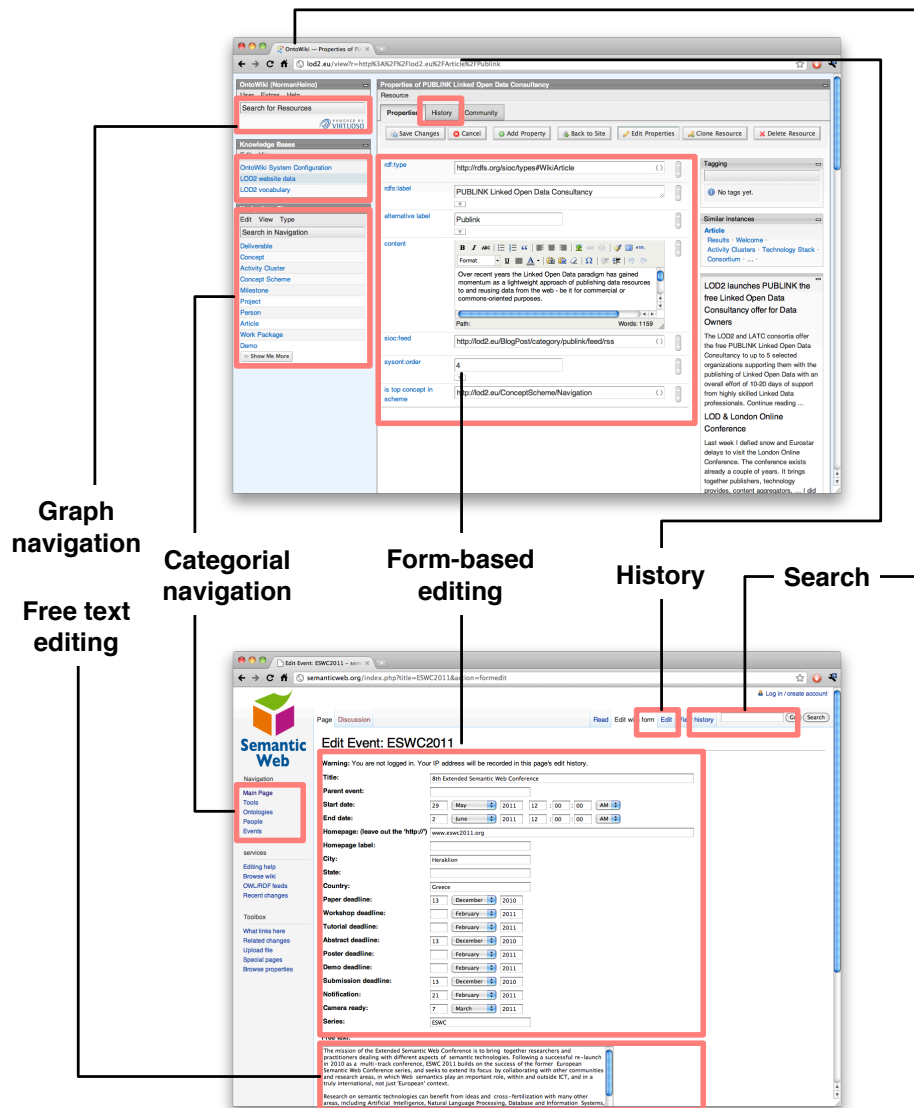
OntoWiki — Properties of PU
lod2.eu/view?r=http%3A%2F%2Flod2.eu%2FArticle%2FPublink

OntoWiki (NormanHeino)
User Extras Help
Search for Resources
POWERED BY VIRTUOSO

Knowledge Bases
OntoWiki System Configuration
LOD2 website data
LOD2 vocabulary

Edit View Type
Search in Navigation
Deliverable
Concept
Activity Cluster
Concept Scheme
Milestone
Project
Person
Article
Work Package
Demo
Show Me More

Properties of PUBLINK Linked Open Data Consultancy
Resource
Properties History Community
Save Changes Cancel Add Property Back to Site Edit Properties Clone Resource Delete Resource

rdf:type http://rdfs.org/sioc/types#WikiArticle
rdfs:label PUBLINK Linked Open Data Consultancy
alternative label Publink
content
Format
Over recent years the Linked Open Data paradigm has gained momentum as a lightweight approach of publishing data resources to and reusing data from the web - be it for commercial or commons-oriented purposes.
Path: Words: 1159
sioc:feed http://lod2.eu/BlogPost/category/publink/feed/rss
sysont:order 4
is top concept in scheme http://lod2.eu/ConceptScheme/Navigation

Tagging
No tags yet.
Similar Instances
Article
Results · Welcome · Activity Clusters · Technology Stack · Consortium · ...
LOD2 launches PUBLINK the free PUBLINK Linked Open Data Consultancy offer for Data Owners
The LOD2 and LATC consortia offer the free PUBLINK Linked Open Data Consultancy to up to 5 selected organizations supporting them with the publishing of Linked Open Data with an overall effort of 10-20 days of support from highly skilled Linked Data professionals. Continue reading ...
LOD & London Online Conference
Last week I defied snow and Eurostar delays to visit the London Online Conference. The conference exists already a couple of years. It brings together publishers, technology provides, content aggregators, ... I did

Graph navigation
Categorial navigation
Form-based editing
History
Search
Free text editing

Edit Event: ESWC2011 – sem
semanticweb.org/index.php?title=ESWC2011&action=formedit
Log in / create account
Semantic Web
Page Discussion Read Edit with form Edit View history Go Search
Navigation
Main Page
Tools
Ontologies
People
Events
services
Editing help
Browse wiki
OWL/RDF feeds
Recent changes
Toolbox
What links here
Related changes
Upload file
Special pages
Browse properties

Edit Event: ESWC2011
Warning: You are not logged in. Your IP address will be recorded in this page's edit history.
Title: 8th Extended Semantic Web Conference
Parent event:
Start date: 29 May 2011 12 : 00 : 00 AM
End date: 2 June 2011 12 : 00 : 00 AM
Homepage: (leave out the 'http://') www.eswc2011.org
Homepage label:
City: Heraklion
State:
Country: Greece
Paper deadline: 13 December 2010
Workshop deadline: February 2011
Tutorial deadline: February 2011
Abstract deadline: 13 December 2010
Poster deadline: February 2011
Demo deadline: February 2011
Submission deadline: 13 December 2010
Notification: 21 February 2011
Camera ready: 7 March 2011
Series: ESWC
Free text:
The mission of the Extended Semantic Web Conference is to bring together researchers and practitioners dealing with different aspects of semantic technologies. Following a successful re-launch in 2010 as a multi-track conference, ESWC 2011 builds on the success of the former European Semantic Web Conference series, and seeks to extend its focus by collaborating with other communities and research areas, in which Web semantics play an important role, within and outside ICT, and in a truly international, not just 'European' context.
Research on semantics can benefit from ideas and cross-fertilization with many other areas, including Artificial Intelligence, Natural Language Processing, Database and Information Systems,